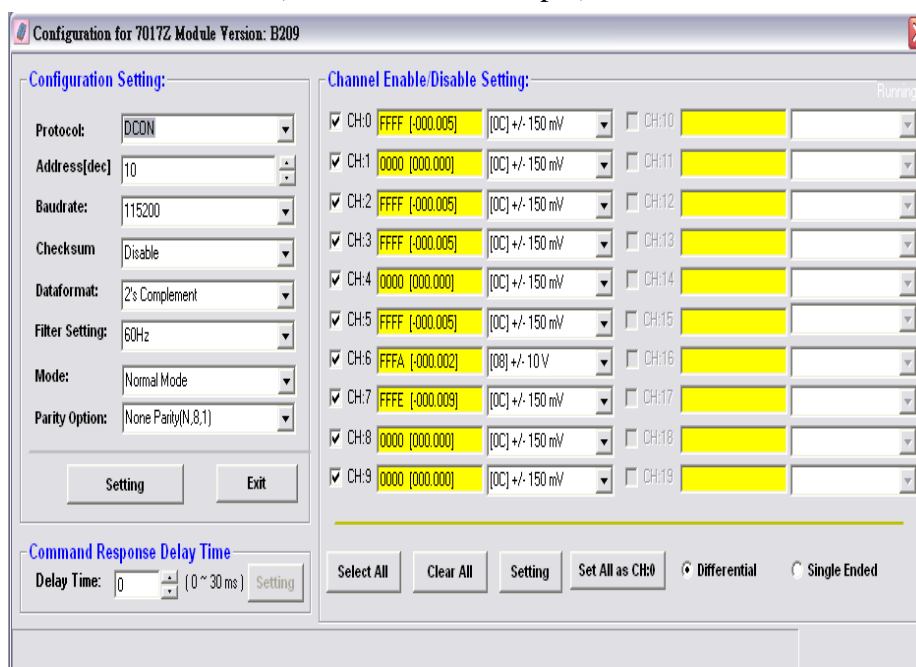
Configuration for 7017Z Module Version: B209

Configuration Setting:

Protocol: DCON

Address[dec] 10

Baudrate: 115200

Checksum Disable

Dataformat: 2's Complement

Filter Setting: 60Hz

Mode: Normal Mode

Parity Option: None Parity(N,8,1)

Setting Exit

Command Response Delay Time

Delay Time: 0 ( 0 ~ 30 ms ) Setting

Channel Enable/Disable Setting:

Running

| | | | | | |
|---|---|---|---|---|---|
| CH:0 | FFFF [-000.005] | [0C] +/- 150 mV | CH:10 | | |
| CH:1 | 0000 [000.000] | [0C] +/- 150 mV | CH:11 | | |
| CH:2 | FFFF [-000.005] | [0C] +/- 150 mV | CH:12 | | |
| CH:3 | FFFF [-000.005] | [0C] +/- 150 mV | CH:13 | | |
| CH:4 | 0000 [000.000] | [0C] +/- 150 mV | CH:14 | | |
| CH:5 | FFFF [-000.005] | [0C] +/- 150 mV | CH:15 | | |
| CH:6 | FFFA [-000.002] | [08] +/- 10 V | CH:16 | | |
| CH:7 | FFFE [-000.009] | [0C] +/- 150 mV | CH:17 | | |
| CH:8 | 0000 [000.000] | [0C] +/- 150 mV | CH:18 | | |
| CH:9 | 0000 [000.000] | [0C] +/- 150 mV | CH:19 | | |

Select All Clear All Setting Set All as CH:0 Differential Single Ended